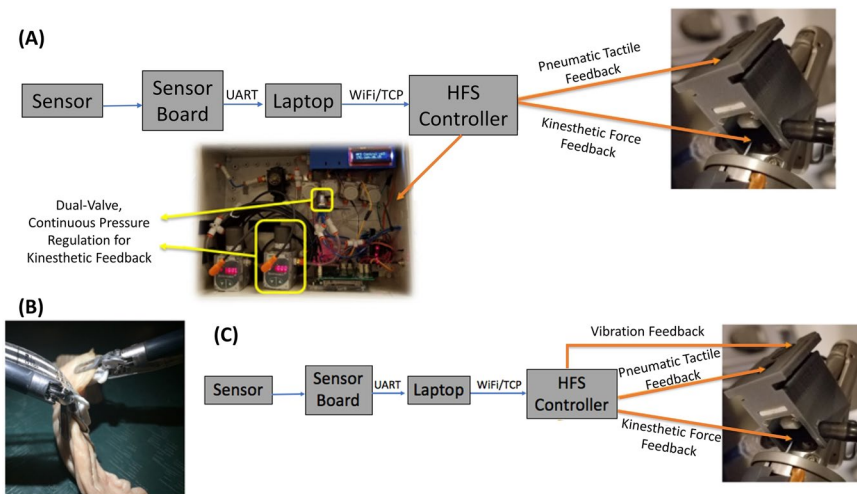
(A)

Sensor

Sensor Board

UART

Laptop

WiFi/TCP

HFS Controller

Pneumatic Tactile Feedback

Kinesthetic Force Feedback

Dual-Valve, Continuous Pressure Regulation for Kinesthetic Feedback

(B)

(C)

Sensor

Sensor Board

UART

Laptop

WiFi/TCP

HFS Controller

Vibration Feedback

Pneumatic Tactile Feedback

Kinesthetic Force Feedback